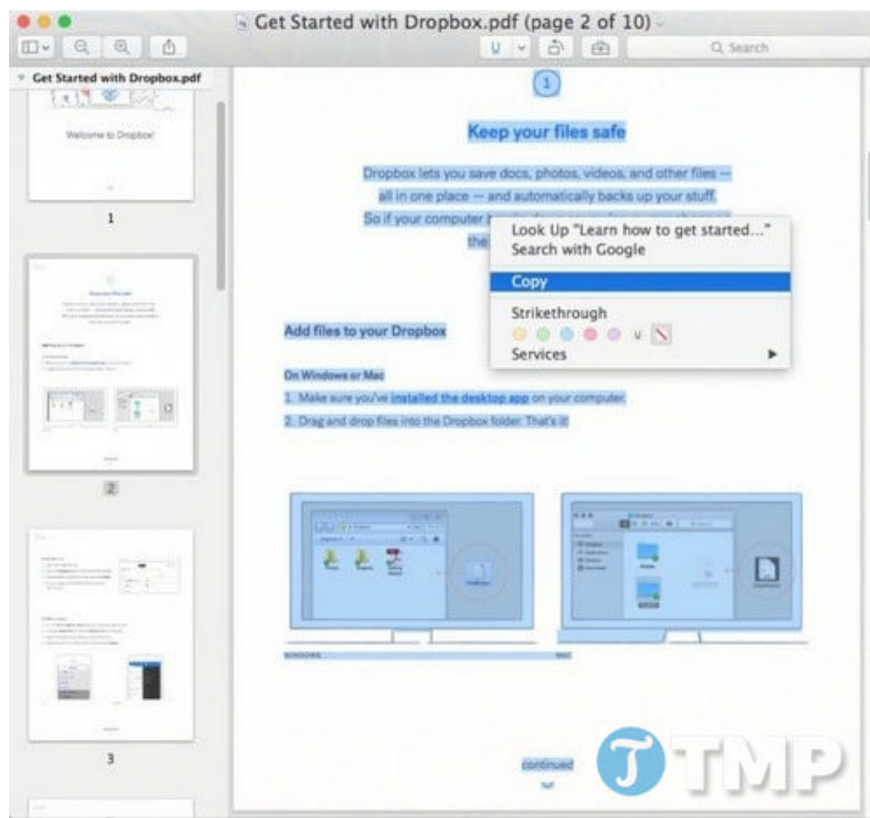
Get Started with Dropbox.pdf (page 2 of 10)

Search

Get Started with Dropbox.pdf

Welcome to Dropbox!

1

2

3

1

Keep your files safe

Dropbox lets you save docs, photos, videos, and other files — all in one place — and automatically backs up your stuff. So if your computer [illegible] the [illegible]

Look Up "Learn how to get started..."
Search with Google

Copy

Strikethrough

Services

Add files to your Dropbox

On Windows or Mac

1. Make sure you've installed the desktop app on your computer.

2. Drag and drop files into the Dropbox folder. That's it!

WINDOWS

MAC

continued

TMP